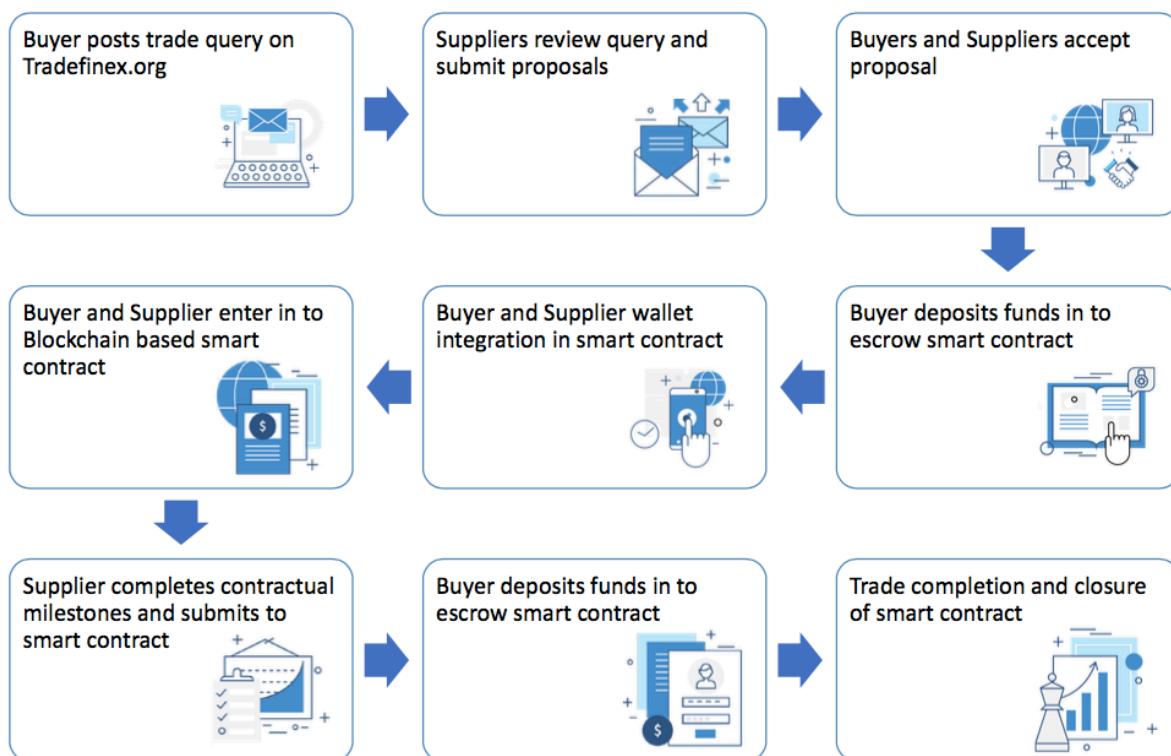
Buyer posts trade query on Tradefinex.org

Suppliers review query and submit proposals

Buyers and Suppliers accept proposal

Buyer and Supplier enter in to Blockchain based smart contract

Buyer and Supplier wallet integration in smart contract

Buyer deposits funds in to escrow smart contract

$

Supplier completes contractual milestones and submits to smart contract

Buyer deposits funds in to escrow smart contract

$

Trade completion and closure of smart contract